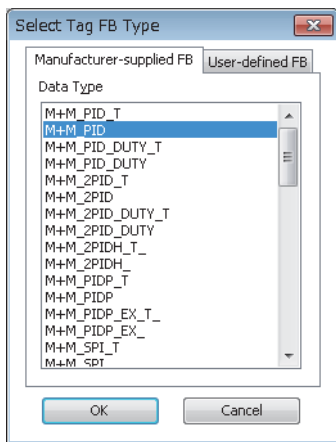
Select Tag FB Type

Manufacturer-supplied FB | User-defined FB

Data Type

M+M_PID_T
M+M_PID
M+M_PID_DUTY_T
M+M_PID_DUTY
M+M_2PID_T
M+M_2PID
M+M_2PID_DUTY_T
M+M_2PID_DUTY
M+M_2PIDH_T_
M+M_2PIDH_
M+M_PIDP_T
M+M_PIDP
M+M_PIDP_EX_T_
M+M_PIDP_EX_
M+M_SPI_T
M+M_SPI

OK

Cancel